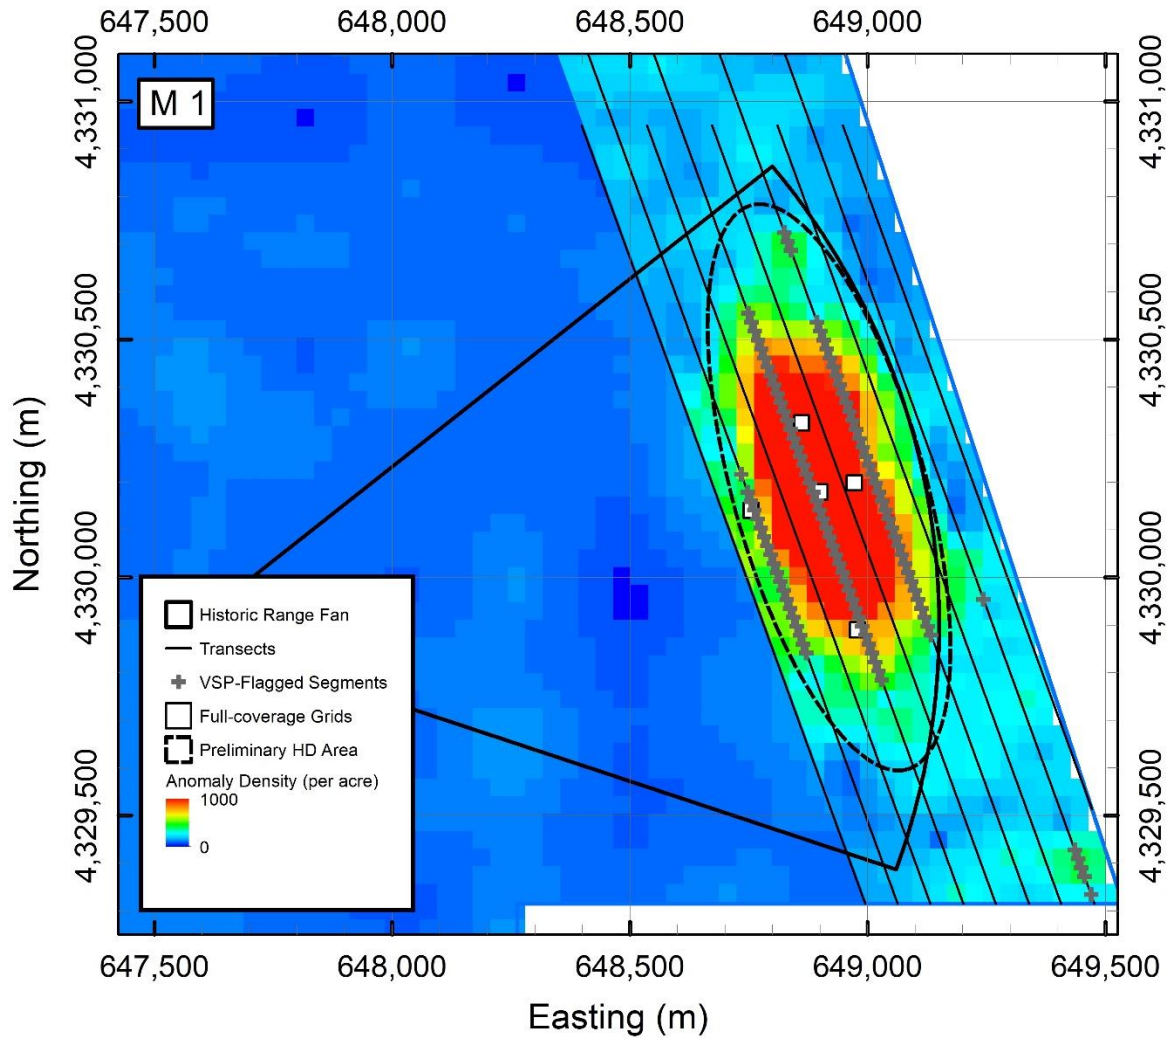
647,500 648,000 648,500 649,000

M 1

4,331,000
4,330,500
4,330,000
4,329,500

Northing (m)

4,331,000
4,330,500
4,330,000
4,329,500

Historic Range Fan
Transects
VSP-Flagged Segments
Full-coverage Grids
Preliminary HD Area
Anomaly Density (per acre)
1000
0

647,500 648,000 648,500 649,000 649,500

Easting (m)